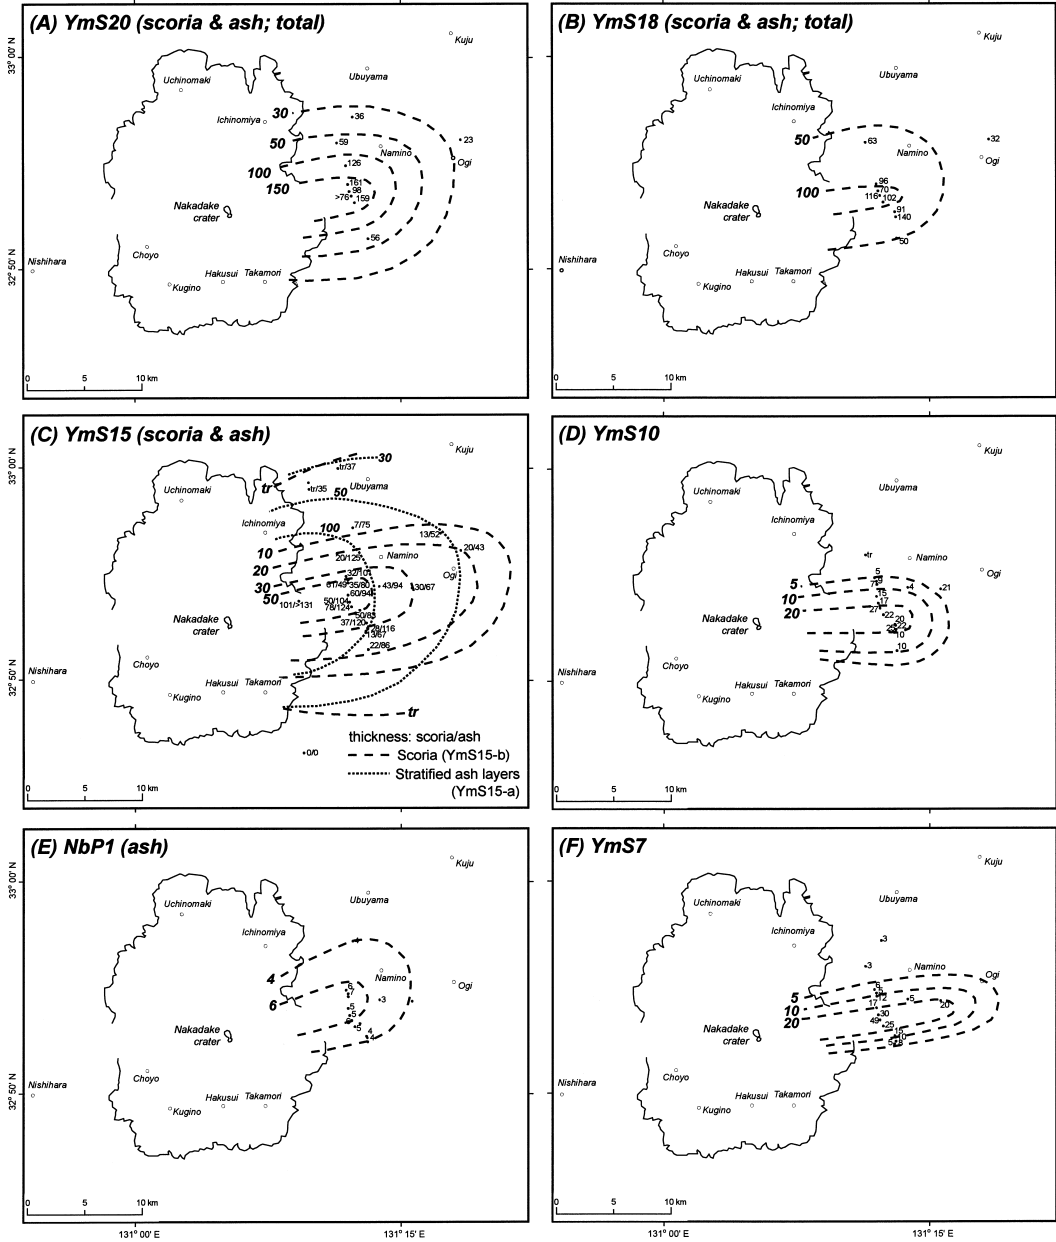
(A) YmS20 (scoria & ash; total)

33° 00' N
32° 50' N

Kuju
Ubuyama
Uchinomaki
Ichinomiya
30
36
50
59
23
Namino
Ogi
100
126
150
181
98
>76
159
Nakadake crater
56
Nishihara
Choyo
Hakusui
Takamori
Kugino

0 5 10 km

(B) YmS18 (scoria & ash; total)

Kuju
Ubuyama
Uchinomaki
Ichinomiya
50
63
32
Namino
Ogi
96
100
70
116
102
91
140
Nakadake crater
50
Nishihara
Choyo
Hakusui
Takamori
Kugino

0 5 10 km

(C) YmS15 (scoria & ash)

33° 00' N
32° 50' N

30
tr/37
Kuju
tr
tr/35
Ubuyama
50
Uchinomaki
Ichinomiya
100
7/75
13/52
20/43
10
20/125
Namino
20
32/10
Ogi
61/49
35/80
43/94
30/67
30
60/94
50
50/104
101/>131
78/124
50/83
Nakadake crater
37/120
7/116
13/67
22/86
Nishihara
Choyo
Hakusui
Takamori
Kugino
tr
0/0
thickness: scoria/ash
Scoria (YmS15-b)
Stratified ash layers (YmS15-a)

0 5 10 km

(D) YmS10

Kuju
Ubuyama
Uchinomaki
Ichinomiya
tr
Namino
Ogi
5
5
4
21
10
15
17
20
27
22
20
22
25
10
Nakadake crater
10
Nishihara
Choyo
Hakusui
Takamori
Kugino

0 5 10 km

(E) NbP1 (ash)

33° 00' N
32° 50' N

Kuju
Ubuyama
Uchinomaki
Ichinomiya
4
Namino
Ogi
6
7
3
5
5
5
4
Nakadake crater
4
Nishihara
Choyo
Hakusui
Takamori
Kugino

0 5 10 km
131° 00' E
131° 15' E

(F) YmS7

Kuju
Ubuyama
Uchinomaki
Ichinomiya
3
3
Namino
Ogi
5
5
10
12
17
5
20
20
30
Nakadake crater
49
25
15
10
5
Nishihara
Choyo
Hakusui
Takamori
Kugino

0 5 10 km
131° 00' E
131° 15' E